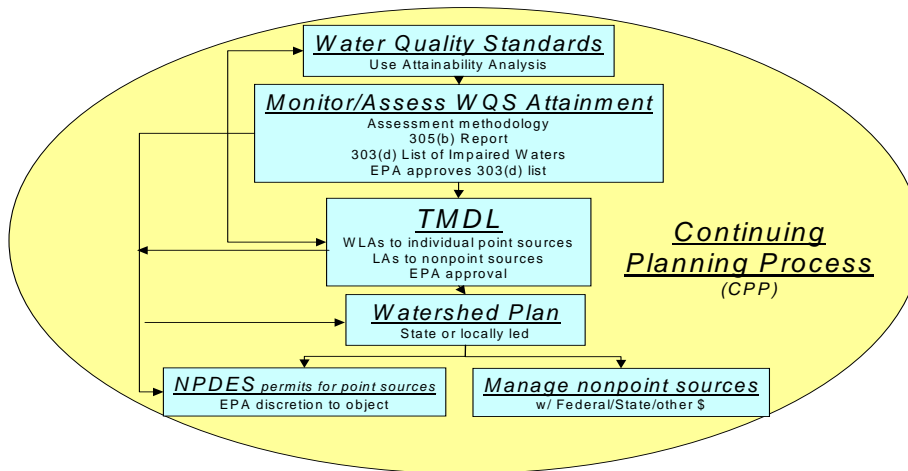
Water Quality Standards
Use Attainability Analysis

Monitor/Assess WQS Attainment
Assessment methodology
305(b) Report
303(d) List of Impaired Waters
EPA approves 303(d) list

TMDL
WLAs to individual point sources
LAs to nonpoint sources
EPA approval

Continuing Planning Process
(CPP)

Watershed Plan
State or locally led

NPDES permits for point sources
EPA discretion to object

Manage nonpoint sources
w/ Federal/State/other $